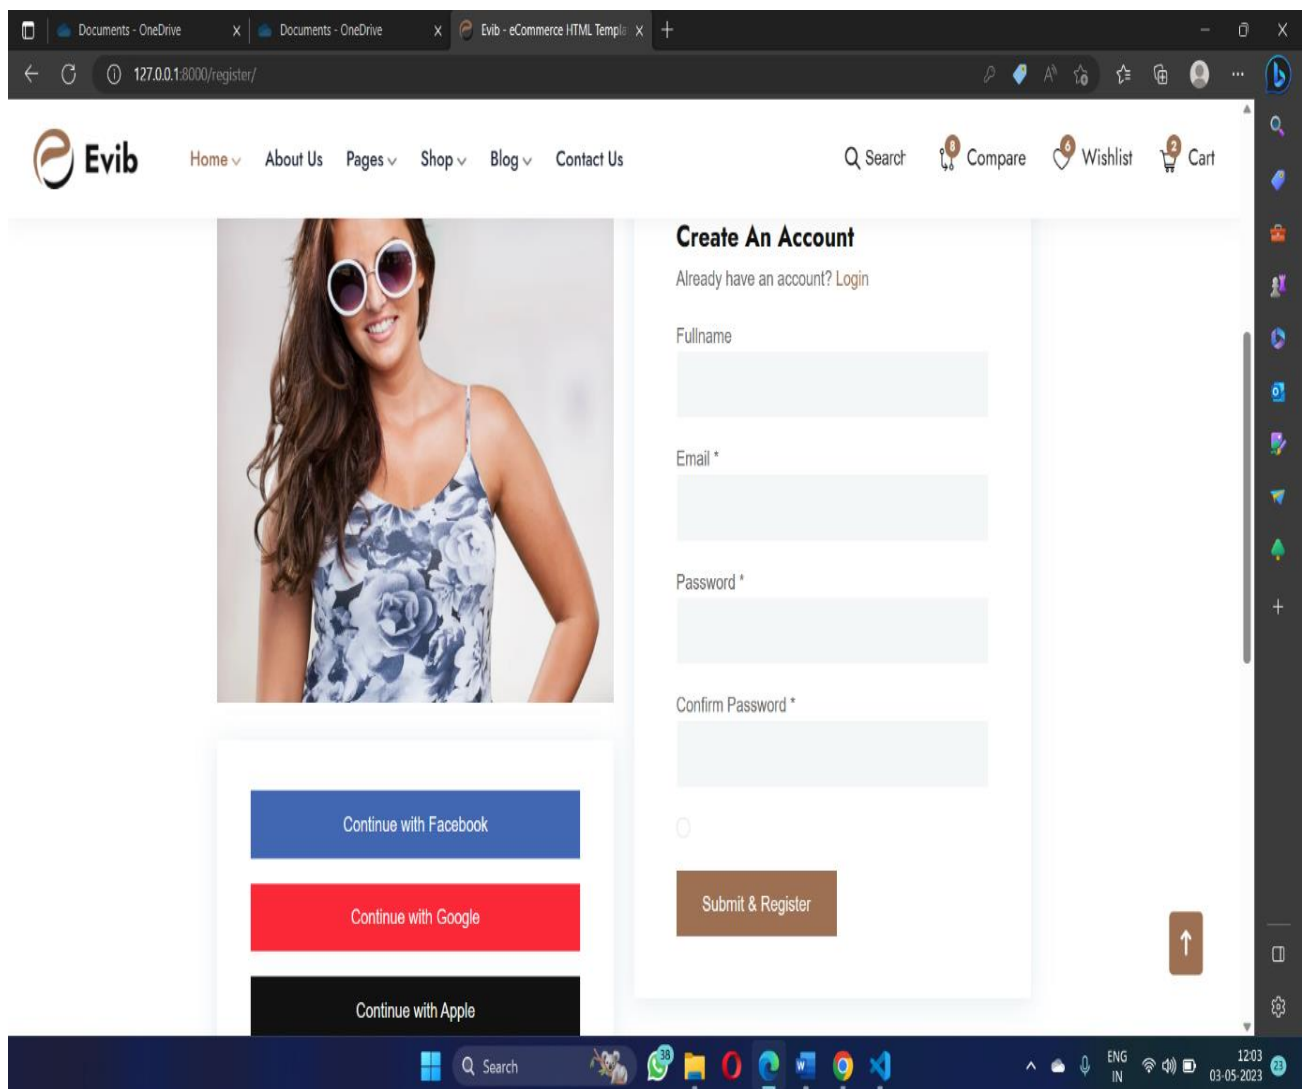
Documents - OneDrive
Documents - OneDrive
Evib - eCommerce HTML Templa

127.0.0.1:8000/register/

Evib
Home
About Us
Pages
Shop
Blog
Contact Us
Search
0 Compare
0 Wishlist
2 Cart

Create An Account
Already have an account? Login

Fullname

Email *

Password *

Confirm Password *

Submit & Register

Continue with Facebook

Continue with Google

Continue with Apple

Search
38
ENG IN
12:03
03-05-2023
23